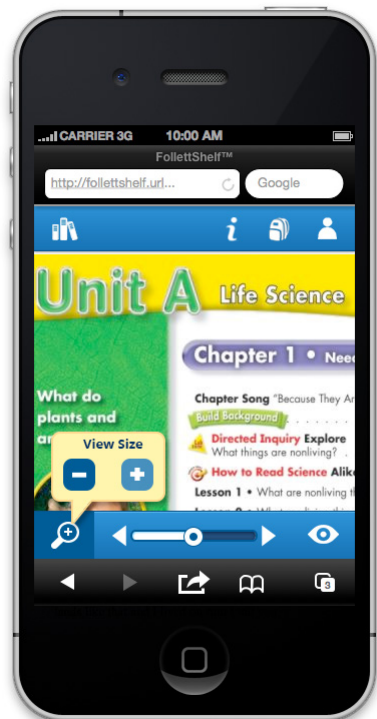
CARRIER 3G 10:00 AM

FollettShelf™

http://follettshelf.url...

Google

i

Unit A Life Science

Chapter 1 • Nee

What do plants and an

Chapter Song "Because They Ar

Build Background

Directed Inquiry Explore
What things are nonliving?

How to Read Science Alike

Lesson 1 • What are nonliving th

View Size

3